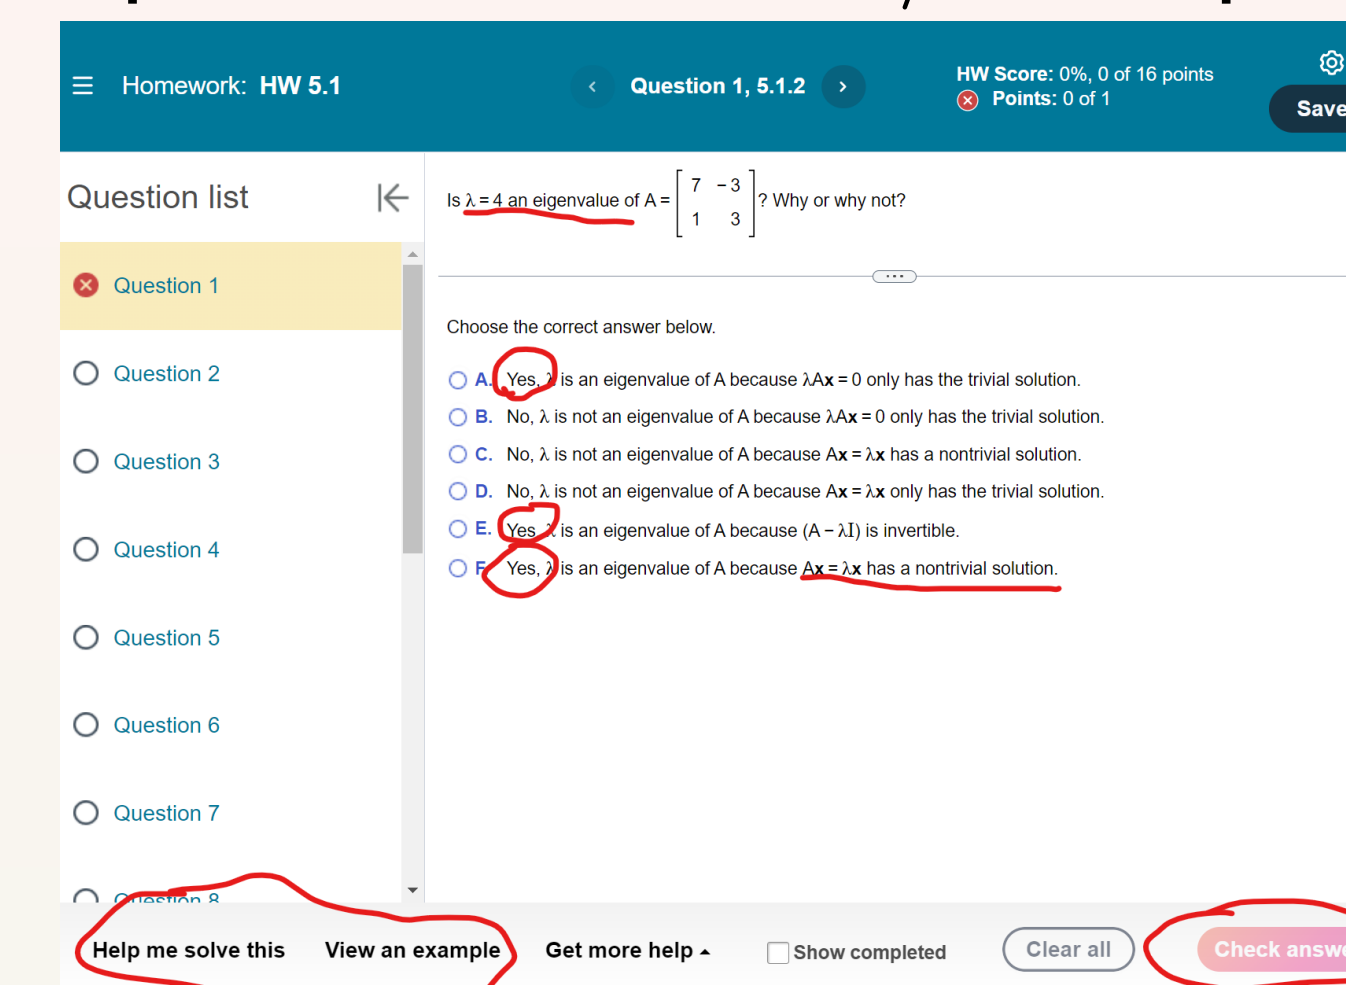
Homework: HW 5.1

Question 1, 5.1.2

HW Score: 0%, 0 of 16 points
Points: 0 of 1

Save

Question list

Question 1
Question 2
Question 3
Question 4
Question 5
Question 6
Question 7
Question 8

Is $\lambda = 4$ an eigenvalue of A = $\begin{bmatrix} 7 & -3 \\ 1 & 3 \end{bmatrix}$? Why or why not?

Choose the correct answer below.

A. Yes, $\lambda$ is an eigenvalue of A because $\lambda A\mathbf{x} = 0$ only has the trivial solution.
B. No, $\lambda$ is not an eigenvalue of A because $\lambda A\mathbf{x} = 0$ only has the trivial solution.
C. No, $\lambda$ is not an eigenvalue of A because $A\mathbf{x} = \lambda\mathbf{x}$ has a nontrivial solution.
D. No, $\lambda$ is not an eigenvalue of A because $A\mathbf{x} = \lambda\mathbf{x}$ only has the trivial solution.
E. Yes, $\lambda$ is an eigenvalue of A because $(A - \lambda I)$ is invertible.
F. Yes, $\lambda$ is an eigenvalue of A because $A\mathbf{x} = \lambda\mathbf{x}$ has a nontrivial solution.

Help me solve this View an example Get more help
Show completed
Clear all
Check answ